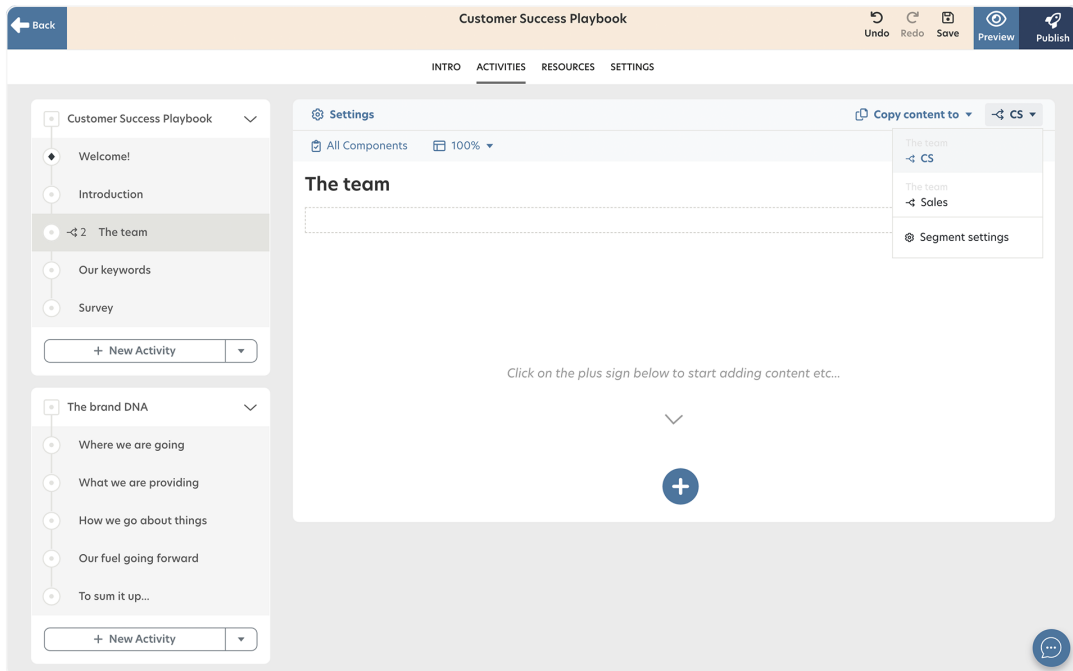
Back

Customer Success Playbook

Undo Redo Save Preview Publish

INTRO ACTIVITIES RESOURCES SETTINGS

Customer Success Playbook

Welcome!

Introduction

2 The team

Our keywords

Survey

+ New Activity

The brand DNA

Where we are going

What we are providing

How we go about things

Our fuel going forward

To sum it up...

+ New Activity

Settings

Copy content to

CS

All Components

100%

The team

The team
CS

The team
Sales

Segment settings

Click on the plus sign below to start adding content etc...